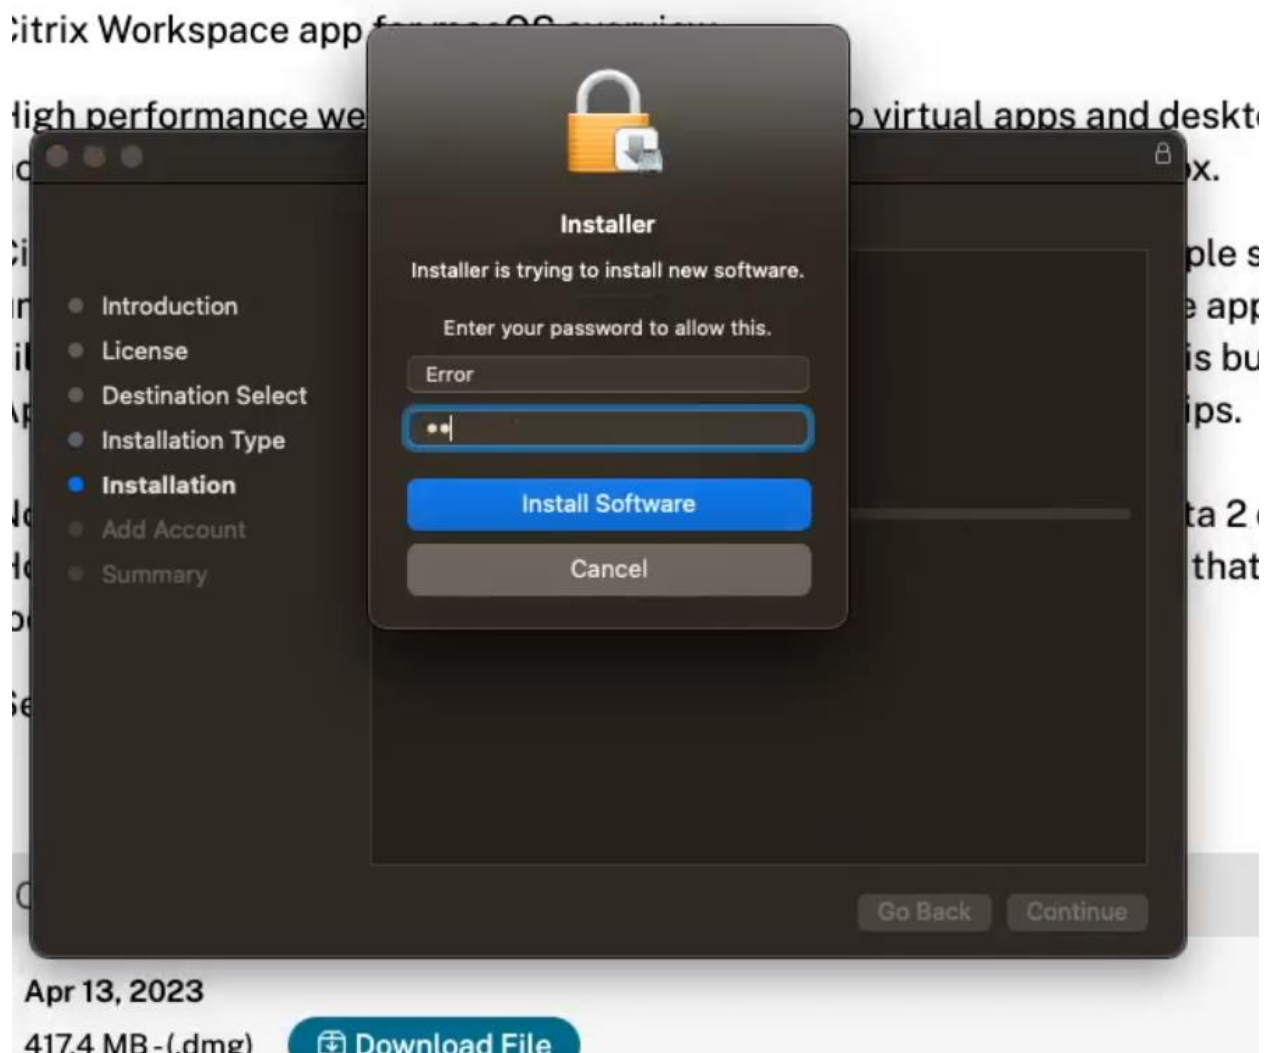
:itrix Workspace app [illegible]

ligh performance we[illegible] virtual apps and deskt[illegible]
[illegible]x.

Introduction
License
Destination Select
Installation Type
Installation
Add Account
Summary

Installer

Installer is trying to install new software.

Enter your password to allow this.

Error

••

Install Software

Cancel

ple s
app
is bu
ips.

ta 2
that

Go Back
Continue

Apr 13, 2023

417.4 MB - (.dmg)
Download File